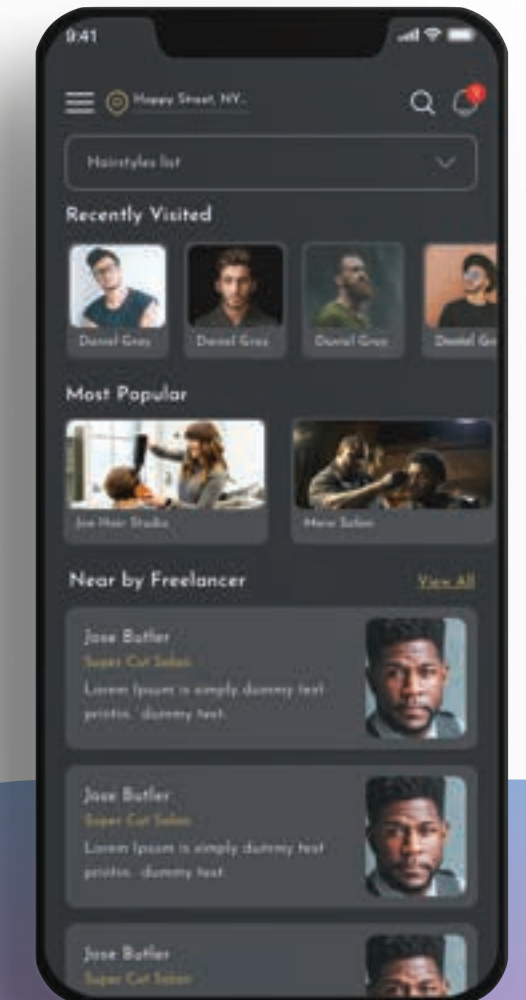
9:41

Happy Street, NY...

Hairstyles list

Recently Visited

Daniel Grez

Daniel Grez

Daniel Grez

Daniel Gr

Most Popular

Joe Hair Studio

Mens Salon

Near by Freelancer

View All

Jose Butler
Super Cut Salon
Lorem Ipsum is simply dummy text printin. dummy text.

Jose Butler
Super Cut Salon
Lorem Ipsum is simply dummy text printin. dummy text.

Jose Butler
Super Cut Salon